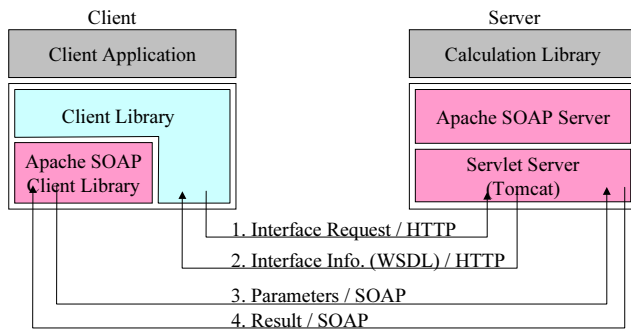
Client

Client Application

Client Library

Apache SOAP Client Library

Server

Calculation Library

Apache SOAP Server

Servlet Server (Tomcat)

1. Interface Request / HTTP

2. Interface Info. (WSDL) / HTTP

3. Parameters / SOAP

4. Result / SOAP